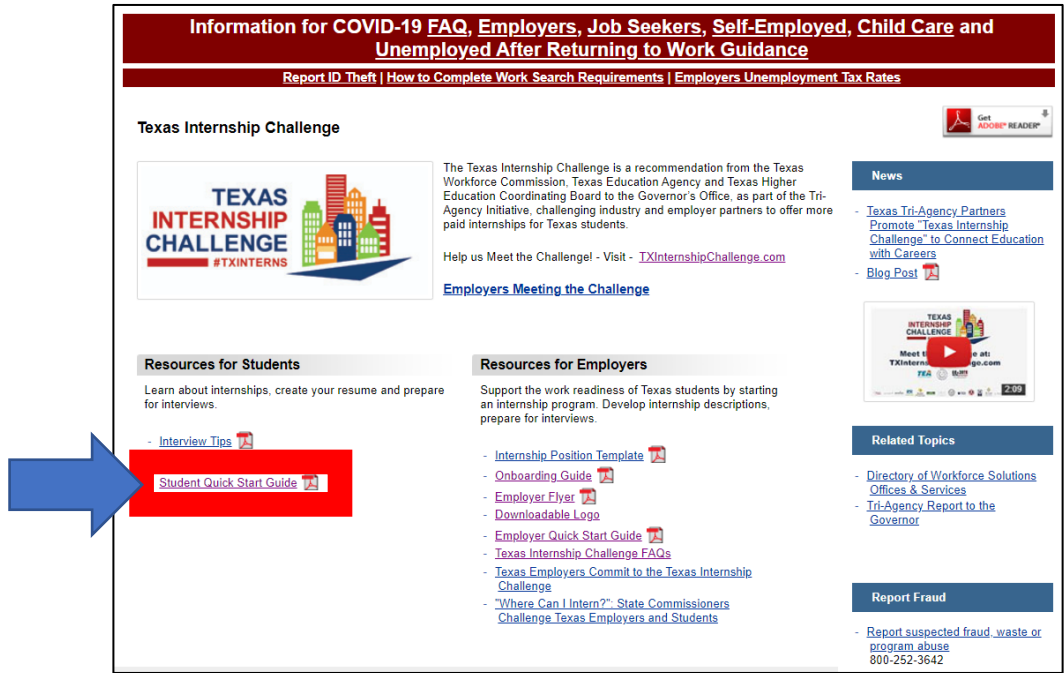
Information for COVID-19 FAQ, Employers, Job Seekers, Self-Employed, Child Care and Unemployed After Returning to Work Guidance

Report ID Theft | How to Complete Work Search Requirements | Employers Unemployment Tax Rates

Texas Internship Challenge

Get ADOBE® READER®

TEXAS INTERNSHIP CHALLENGE #TXINTERNS

The Texas Internship Challenge is a recommendation from the Texas Workforce Commission, Texas Education Agency and Texas Higher Education Coordinating Board to the Governor's Office, as part of the Tri-Agency Initiative, challenging industry and employer partners to offer more paid internships for Texas students.

Help us Meet the Challenge! - Visit - TXInternshipChallenge.com

Employers Meeting the Challenge

News

- Texas Tri-Agency Partners Promote "Texas Internship Challenge" to Connect Education with Careers
- Blog Post

TEXAS INTERNSHIP CHALLENGE
Meet t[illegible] ge at: TXIntern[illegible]ge.com
2:09

Resources for Students

Learn about internships, create your resume and prepare for interviews.

- Interview Tips

Student Quick Start Guide

Resources for Employers

Support the work readiness of Texas students by starting an internship program. Develop internship descriptions, prepare for interviews.

- Internship Position Template
- Onboarding Guide
- Employer Flyer
- Downloadable Logo
- Employer Quick Start Guide
- Texas Internship Challenge FAQs
- Texas Employers Commit to the Texas Internship Challenge
- "Where Can I Intern?": State Commissioners Challenge Texas Employers and Students

Related Topics

- Directory of Workforce Solutions Offices & Services
- Tri-Agency Report to the Governor

Report Fraud

- Report suspected fraud, waste or program abuse
800-252-3642